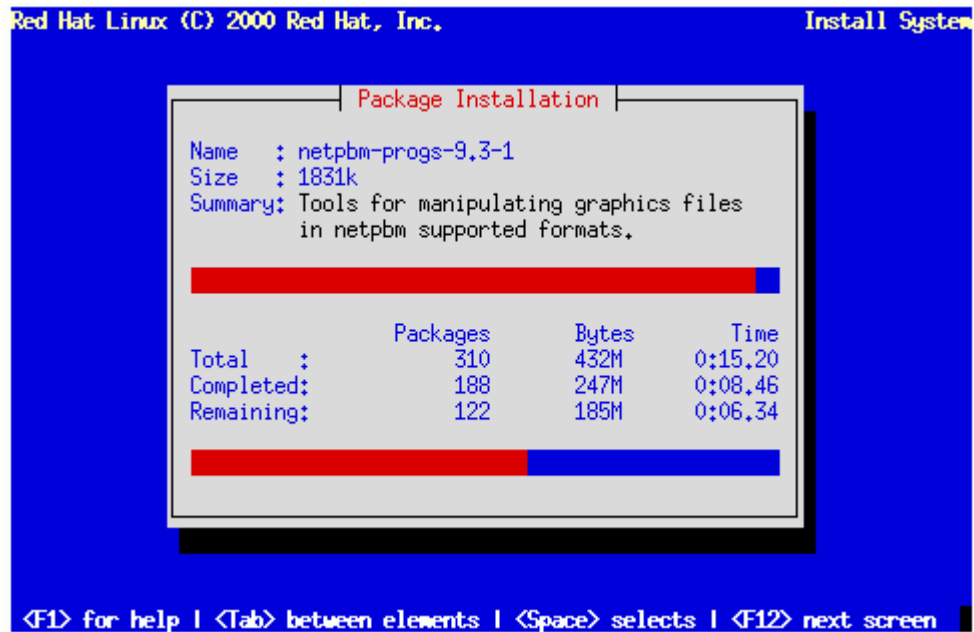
Red Hat Linux (C) 2000 Red Hat, Inc. Install System

Package Installation

Name : netpbm-progs-9.3-1
Size : 1831k
Summary: Tools for manipulating graphics files in netpbm supported formats.

| | Packages | Bytes | Time |
|---|---|---|---|
| Total : | 310 | 432M | 0:15.20 |
| Completed: | 188 | 247M | 0:08.46 |
| Remaining: | 122 | 185M | 0:06.34 |

<F1> for help | <Tab> between elements | <Space> selects | <F12> next screen